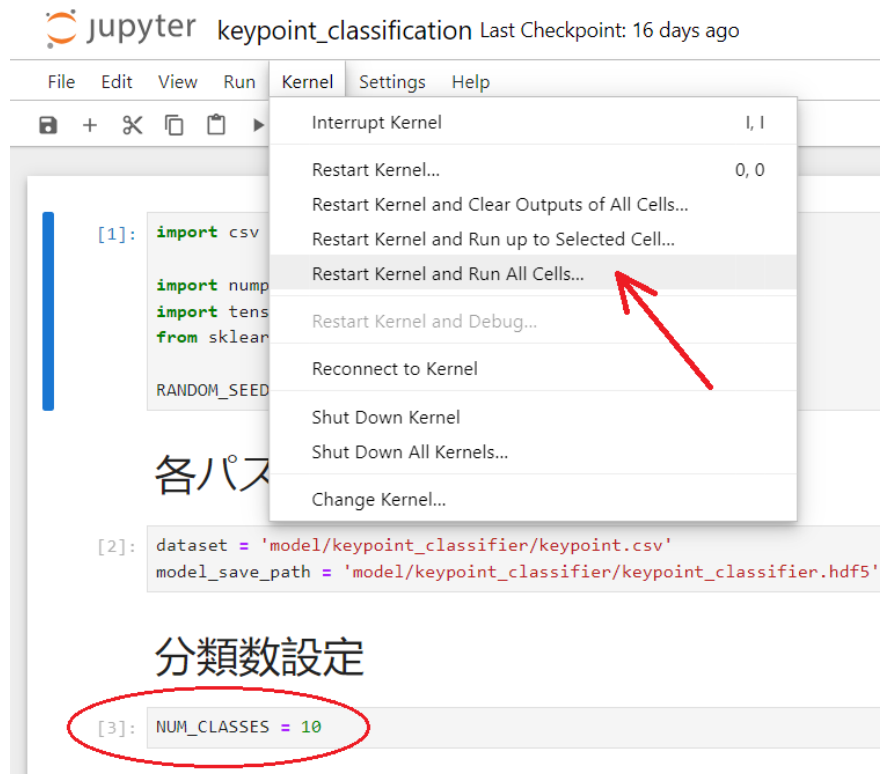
jupyter keypoint_classification Last Checkpoint: 16 days ago

File Edit View Run Kernel Settings Help

Interrupt Kernel I, I
Restart Kernel... 0, 0
Restart Kernel and Clear Outputs of All Cells...
Restart Kernel and Run up to Selected Cell...
Restart Kernel and Run All Cells...
Restart Kernel and Debug...
Reconnect to Kernel
Shut Down Kernel
Shut Down All Kernels...
Change Kernel...

[1]: import csv

import nump
import tens
from sklear

RANDOM_SEED

各パス

[2]: dataset = 'model/keypoint_classifier/keypoint.csv'
model_save_path = 'model/keypoint_classifier/keypoint_classifier.hdf5'

分類数設定

[3]: NUM_CLASSES = 10